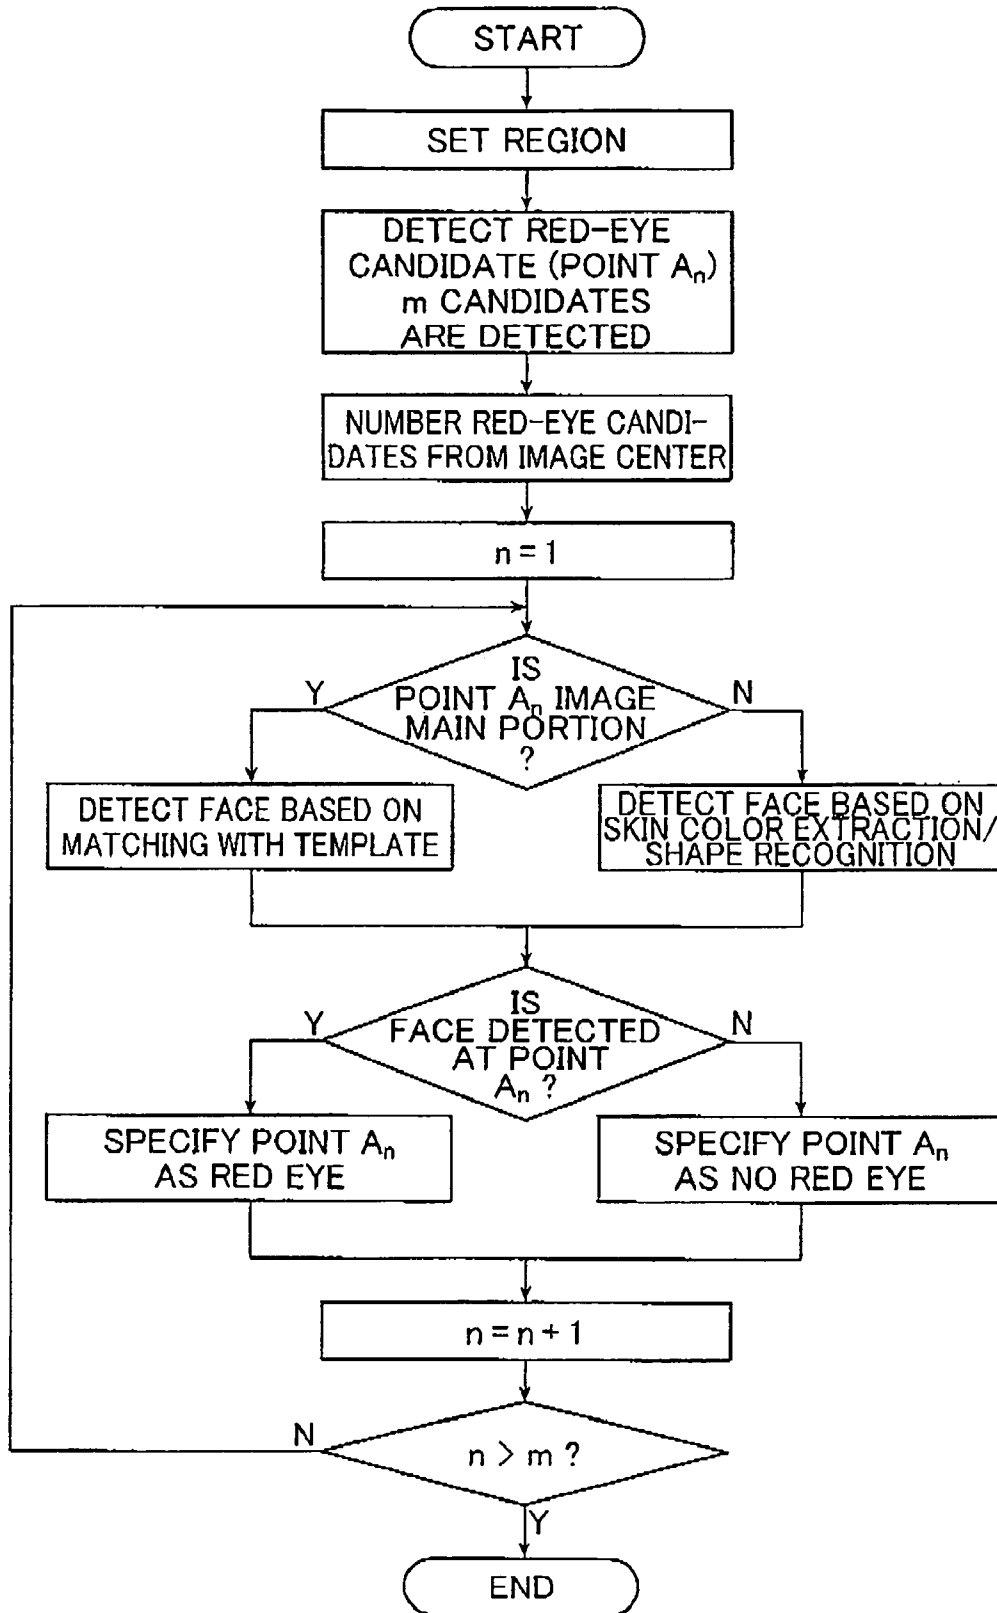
START

SET REGION

DETECT RED-EYE CANDIDATE (POINT $A_n$) m CANDIDATES ARE DETECTED

NUMBER RED-EYE CANDIDATES FROM IMAGE CENTER

n = 1

IS POINT $A_n$ IMAGE MAIN PORTION ?

Y

N

DETECT FACE BASED ON MATCHING WITH TEMPLATE

DETECT FACE BASED ON SKIN COLOR EXTRACTION/ SHAPE RECOGNITION

IS FACE DETECTED AT POINT $A_n$ ?

Y

N

SPECIFY POINT $A_n$ AS RED EYE

SPECIFY POINT $A_n$ AS NO RED EYE

n = n + 1

N

n > m ?

Y

END